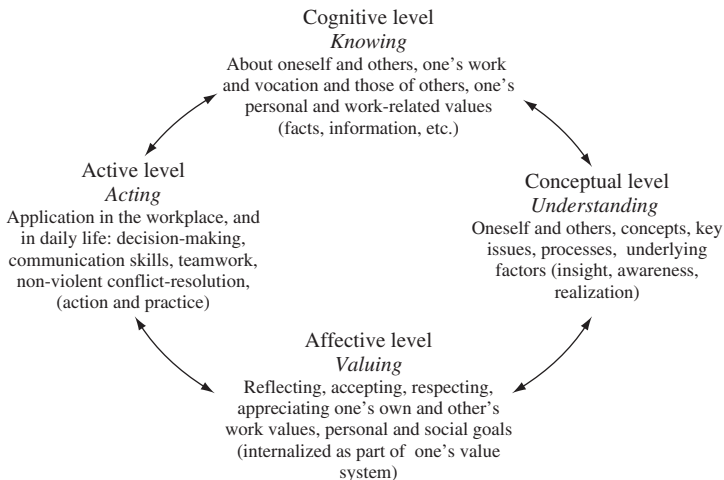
Cognitive level
*Knowing*
About oneself and others, one's work and vocation and those of others, one's personal and work-related values (facts, information, etc.)

Active level
*Acting*
Application in the workplace, and in daily life: decision-making, communication skills, teamwork, non-violent conflict-resolution, (action and practice)

Conceptual level
*Understanding*
Oneself and others, concepts, key issues, processes, underlying factors (insight, awareness, realization)

Affective level
*Valuing*
Reflecting, accepting, respecting, appreciating one's own and other's work values, personal and social goals (internalized as part of one's value system)